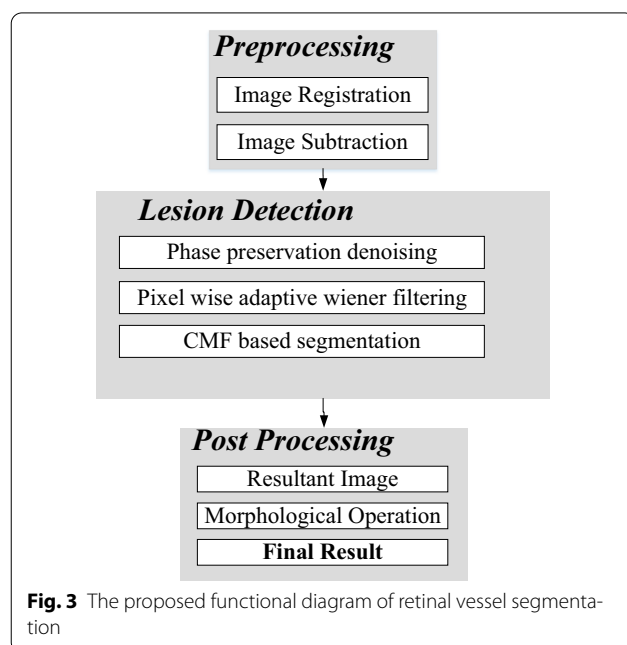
Preprocessing

Image Registration

Image Subtraction

Lesion Detection

Phase preservation denoising

Pixel wise adaptive wiener filtering

CMF based segmentation

Post Processing

Resultant Image

Morphological Operation

Final Result

**Fig. 3** The proposed functional diagram of retinal vessel segmentation